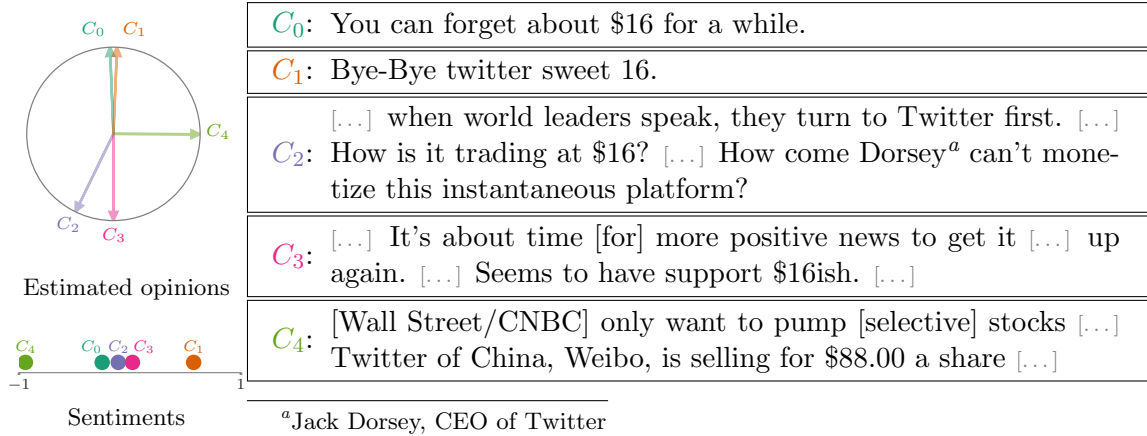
$C_0$ $C_1$

$C_4$

$C_2$ $C_3$

Estimated opinions

$C_4$ $C_0$ $C_2$ $C_3$ $C_1$

$-1$ $1$

Sentiments

$C_0$: You can forget about \$16 for a while.

$C_1$: Bye-Bye twitter sweet 16.

$C_2$: [...] when world leaders speak, they turn to Twitter first. [...] How is it trading at \$16? [...] How come Dorsey$^a$ can't monetize this instantaneous platform?

$C_3$: [...] It's about time [for] more positive news to get it [...] up again. [...] Seems to have support \$16ish. [...]

$C_4$: [Wall Street/CNBC] only want to pump [selective] stocks [...] Twitter of China, Weibo, is selling for \$88.00 a share [...]

$^a$Jack Dorsey, CEO of Twitter